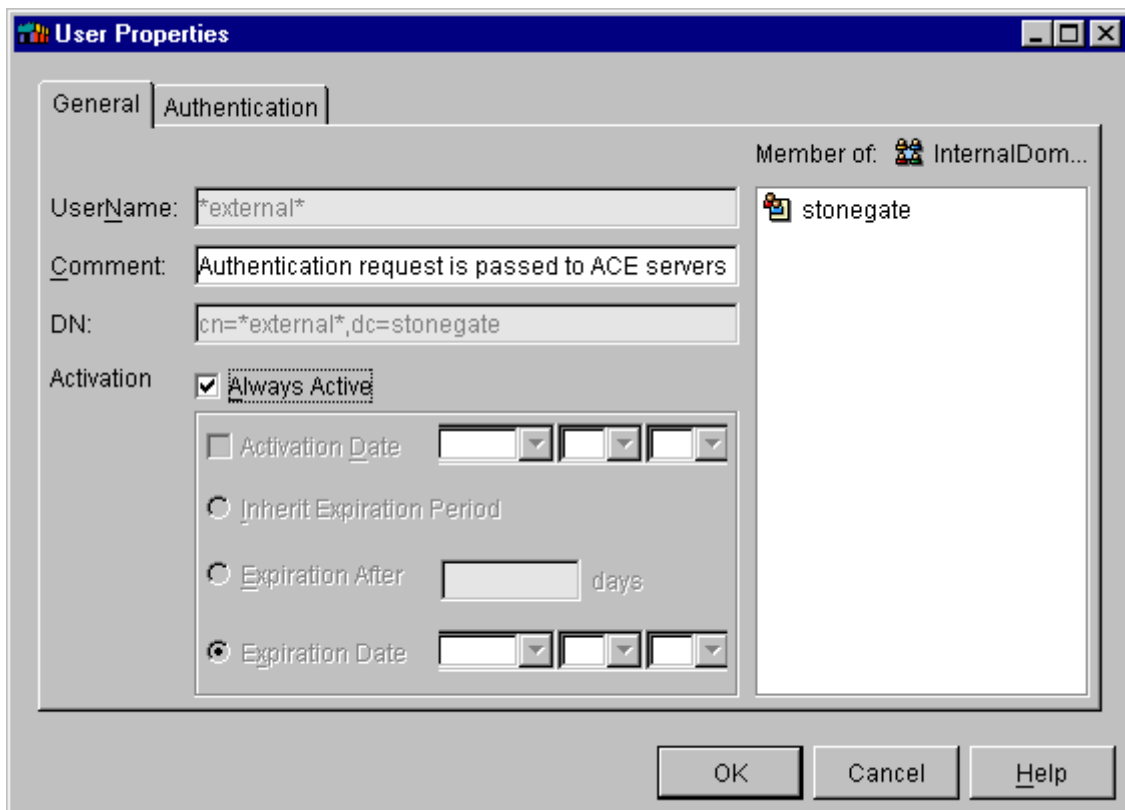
User Properties

General | Authentication

Member of: InternalDom...

stonegate

UserName: *external*

Comment: Authentication request is passed to ACE servers

DN: cn=*external*,dc=stonegate

Activation

Always Active

Activation Date

Inherit Expiration Period

Expiration After days

Expiration Date

OK Cancel Help